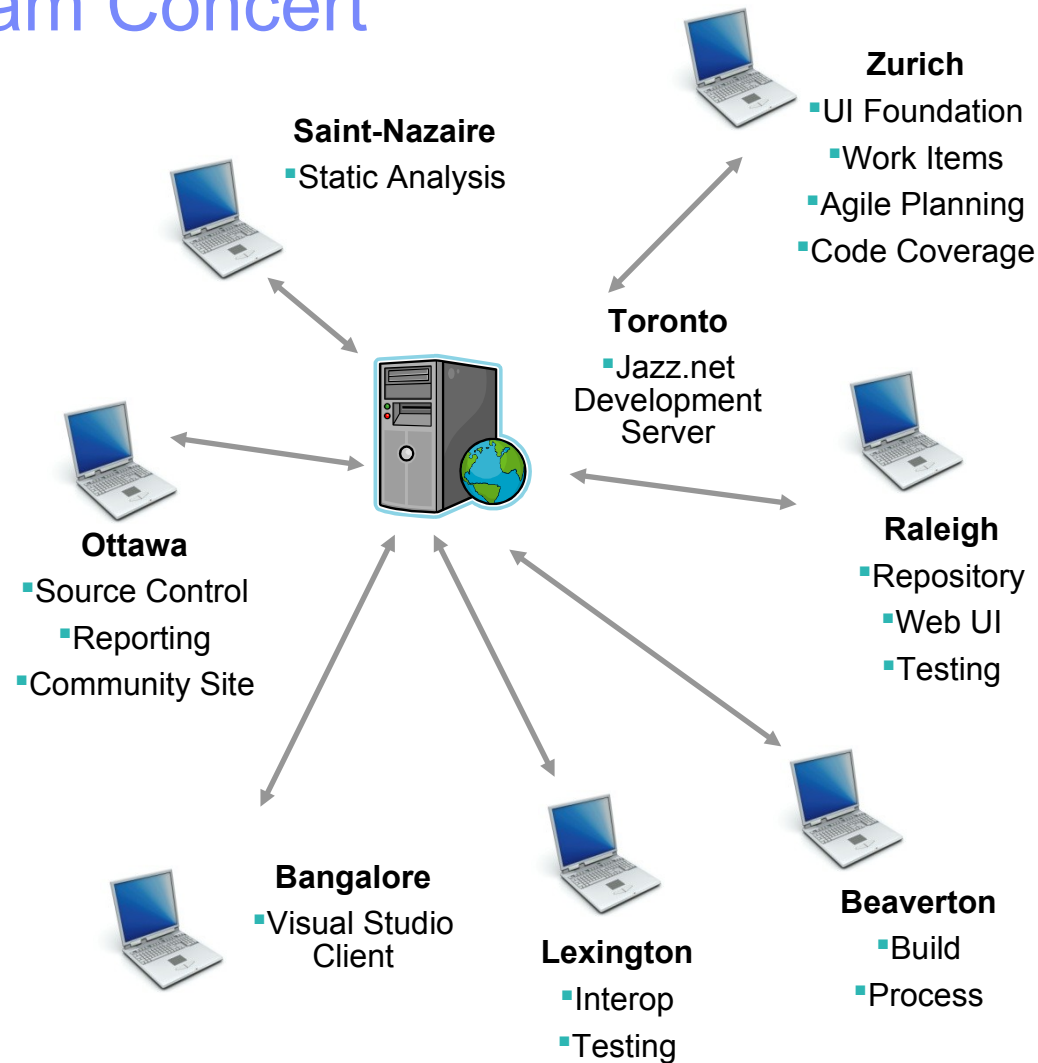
am Concert

Zurich
UI Foundation
Work Items
Agile Planning
Code Coverage

Saint-Nazaire
Static Analysis

Toronto
Jazz.net Development Server

Ottawa
Source Control
Reporting
Community Site

Raleigh
Repository
Web UI
Testing

Bangalore
Visual Studio Client

Lexington
Interop
Testing

Beaverton
Build
Process